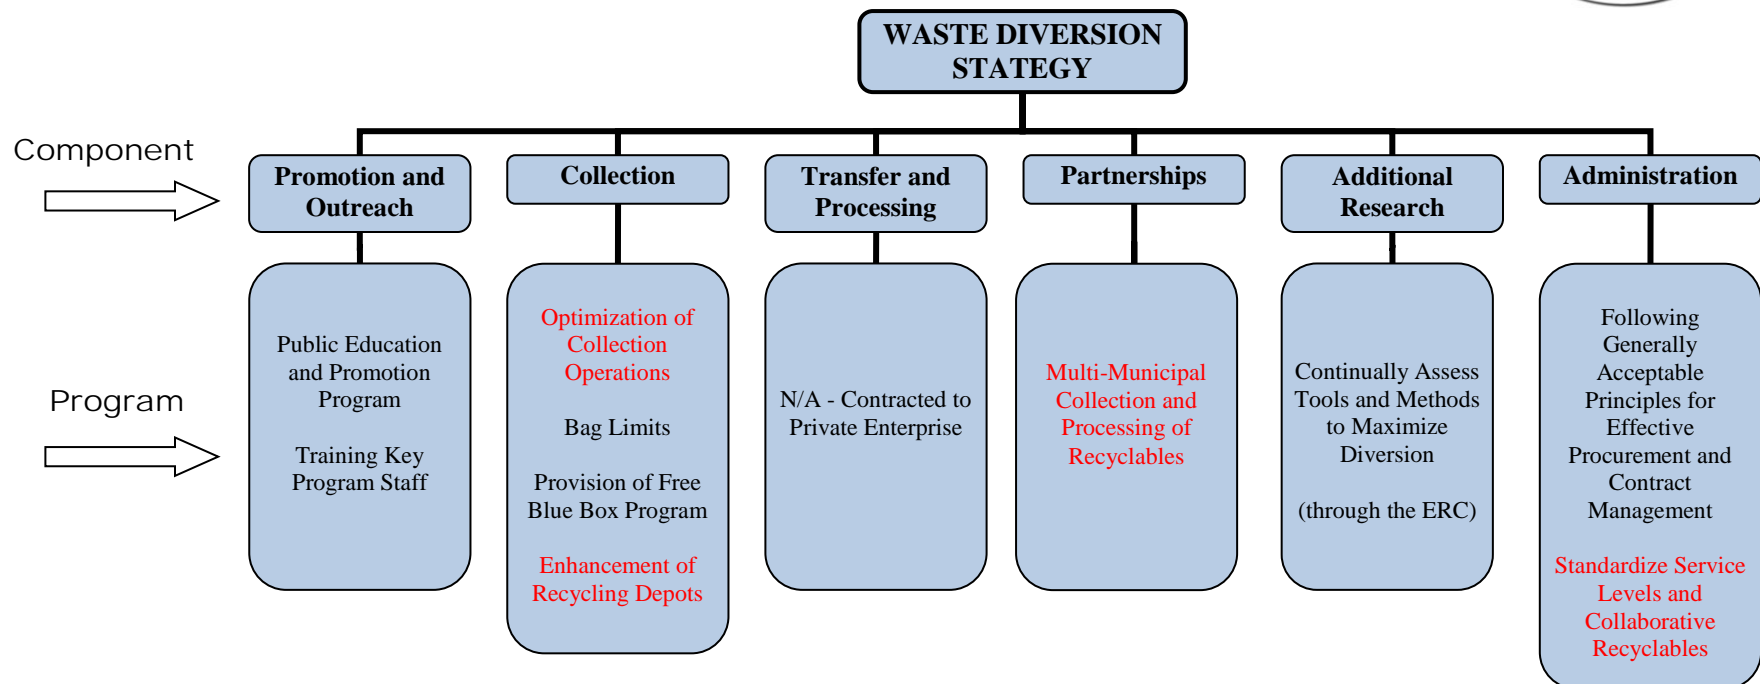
WASTE DIVERSION STATEGY

Component

Program

Promotion and Outreach

Public Education and Promotion Program

Training Key Program Staff

Collection

Optimization of Collection Operations

Bag Limits

Provision of Free Blue Box Program

Enhancement of Recycling Depots

Transfer and Processing

N/A - Contracted to Private Enterprise

Partnerships

Multi-Municipal Collection and Processing of Recyclables

Additional Research

Continually Assess Tools and Methods to Maximize Diversion

(through the ERC)

Administration

Following Generally Acceptable Principles for Effective Procurement and Contract Management

Standardize Service Levels and Collaborative Recyclables